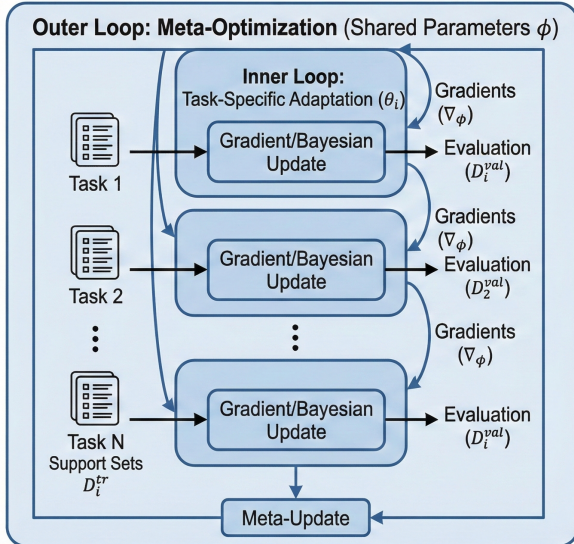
Outer Loop: Meta-Optimization (Shared Parameters $\phi$)

Inner Loop:
Task-Specific Adaptation ($\theta_i$)

Gradients ($\nabla_\phi$)

Task 1

Gradient/Bayesian Update

Evaluation ($D_i^{val}$)

Gradients ($\nabla_\phi$)

Task 2

Gradient/Bayesian Update

Evaluation ($D_2^{val}$)

Gradients ($\nabla_\phi$)

Task N
Support Sets
$D_i^{tr}$

Gradient/Bayesian Update

Evaluation ($D_i^{val}$)

Meta-Update